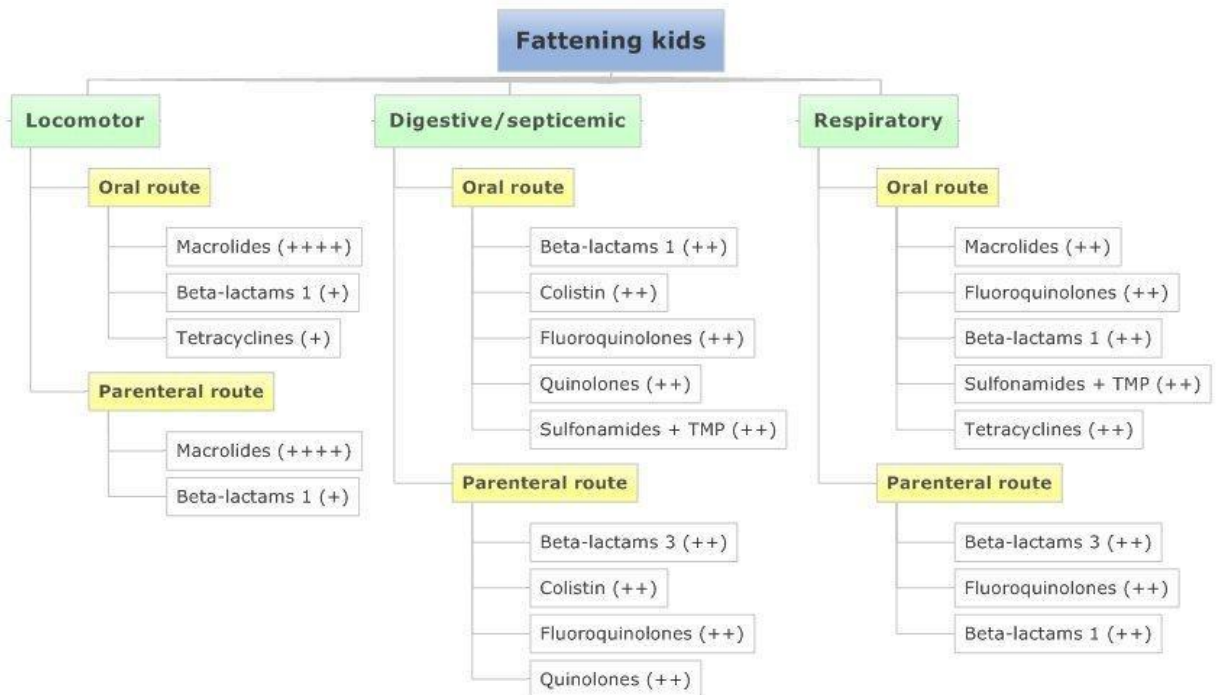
Fattening kids

Locomotor

Oral route

Macrolides (++++)

Beta-lactams 1 (+)

Tetracyclines (+)

Parenteral route

Macrolides (++++)

Beta-lactams 1 (+)

Digestive/septicemic

Oral route

Beta-lactams 1 (++)

Colistin (++)

Fluoroquinolones (++)

Quinolones (++)

Sulfonamides + TMP (++)

Parenteral route

Beta-lactams 3 (++)

Colistin (++)

Fluoroquinolones (++)

Quinolones (++)

Respiratory

Oral route

Macrolides (++)

Fluoroquinolones (++)

Beta-lactams 1 (++)

Sulfonamides + TMP (++)

Tetracyclines (++)

Parenteral route

Beta-lactams 3 (++)

Fluoroquinolones (++)

Beta-lactams 1 (++)